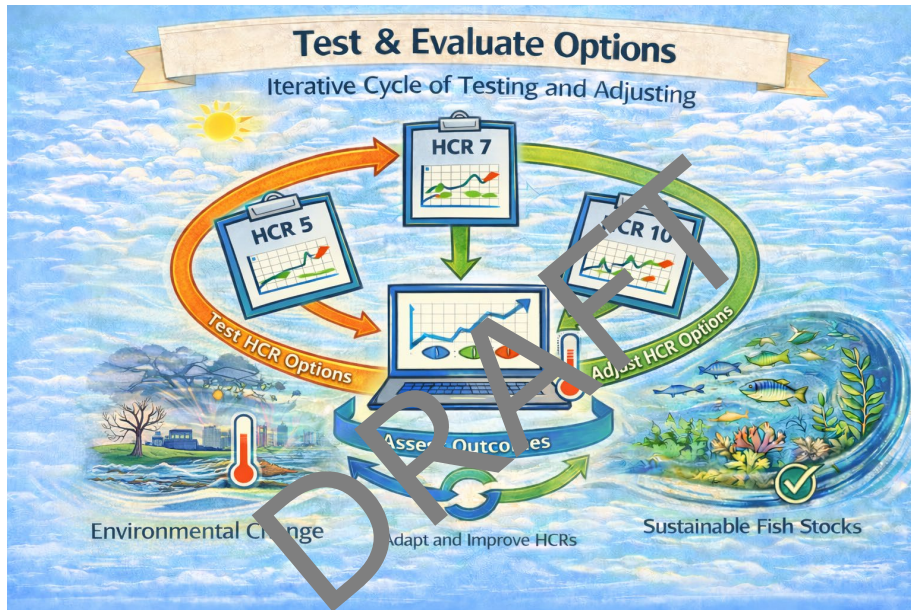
Test & Evaluate Options

Iterative Cycle of Testing and Adjusting

HCR 7

HCR 5

HCR 10

Test HCR Options

Adjust HCR Options

Asses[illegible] Outco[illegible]es

Environmental C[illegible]nge

Adapt and Improve HCRs

Sustainable Fish Stocks

DRAFT